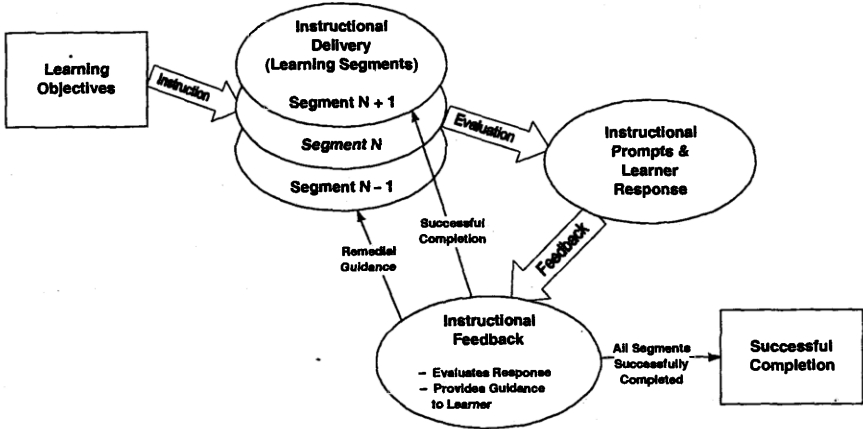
Learning Objectives

Instruction

Instructional Delivery (Learning Segments)

Segment N + 1

Segment N

Segment N - 1

Evaluation

Instructional Prompts & Learner Response

Feedback

Successful Completion

Remedial Guidance

Instructional Feedback

- Evaluates Response
- Provides Guidance to Learner

All Segments Successfully Completed

Successful Completion